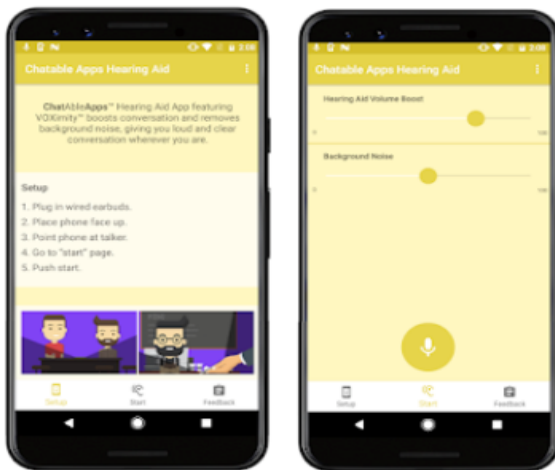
Chatable Apps Hearing Aid

ChatAbleApps™ Hearing Aid App featuring VOXimity™ boosts conversation and removes background noise, giving you loud and clear conversation wherever you are.

Setup

1. Plug in wired earbuds.
2. Place phone face up.
3. Point phone at talker.
4. Go to "start" page.
5. Push start.

Setup Start Feedback

Chatable Apps Hearing Aid

Hearing Aid Volume Boost

Background Noise

Setup Start Feedback